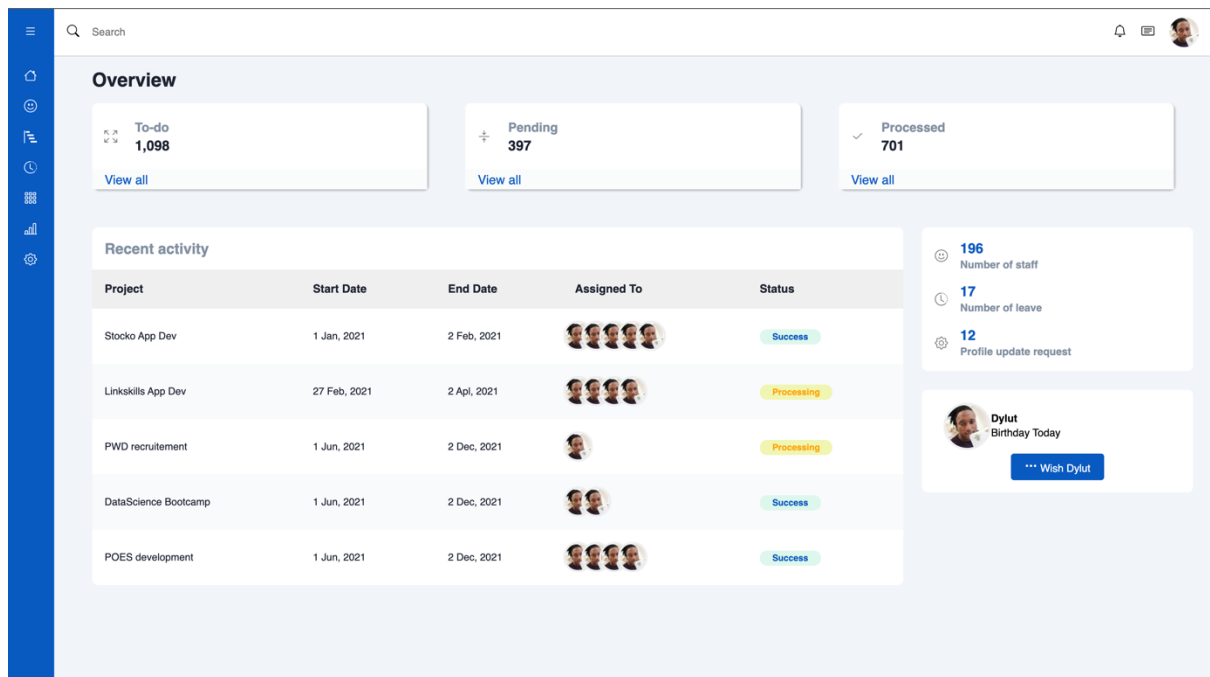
Search

Overview

To-do
1,098
View all

Pending
397
View all

Processed
701
View all

Recent activity

| Project | Start Date | End Date | Assigned To | Status |
|---|---|---|---|---|
| Stocko App Dev | 1 Jan, 2021 | 2 Feb, 2021 | | Success |
| Linkskills App Dev | 27 Feb, 2021 | 2 Apl, 2021 | | Processing |
| PWD recruitement | 1 Jun, 2021 | 2 Dec, 2021 | | Processing |
| DataScience Bootcamp | 1 Jun, 2021 | 2 Dec, 2021 | | Success |
| POES development | 1 Jun, 2021 | 2 Dec, 2021 | | Success |

196
Number of staff

17
Number of leave

12
Profile update request

Dylut
Birthday Today
Wish Dylut